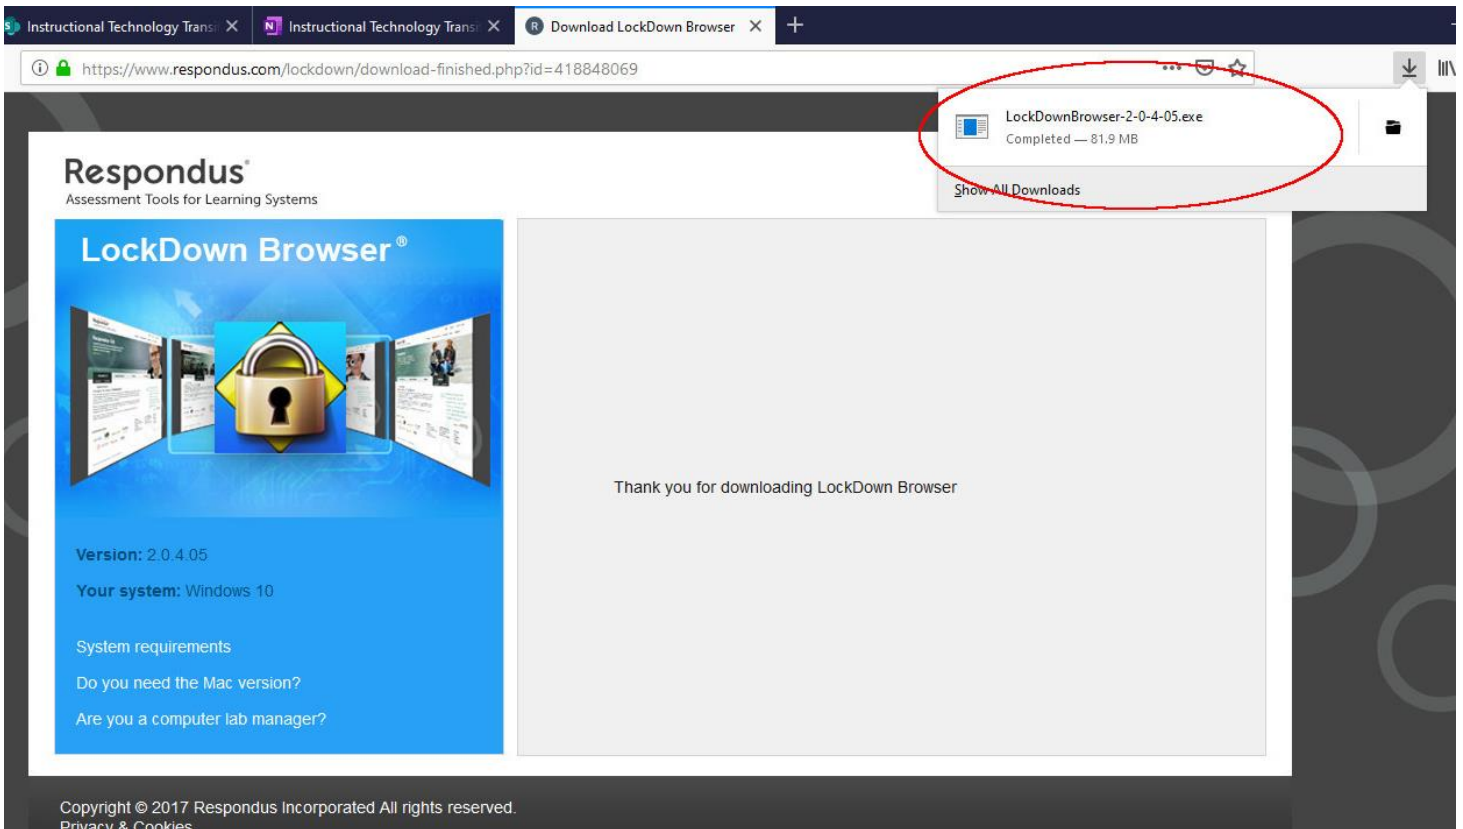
Instructional Technology Transi ✕
Instructional Technology Transi ✕
Download LockDown Browser ✕
+

https://www.respondus.com/lockdown/download-finished.php?id=418848069

LockDownBrowser-2-0-4-05.exe
Completed — 81.9 MB

Show All Downloads

Respondus®
Assessment Tools for Learning Systems

LockDown Browser®

Version: 2.0.4.05

Your system: Windows 10

System requirements

Do you need the Mac version?

Are you a computer lab manager?

Thank you for downloading LockDown Browser

Copyright © 2017 Respondus Incorporated All rights reserved.
Privacy & Cookies